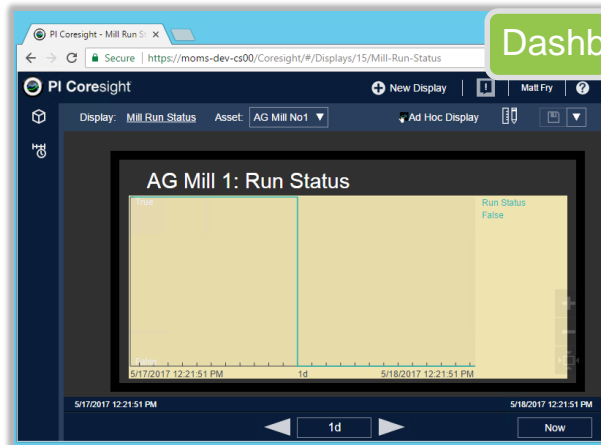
PI Coresight - Mill Run St ×

Secure | https://moms-dev-cs00/Coresight/#/Displays/15/Mill-Run-Status

Dashb

PI Coresight

New Display

Matt Fry

Display: Mill Run Status Asset: AG Mill No1

Ad Hoc Display

AG Mill 1: Run Status

True

Run Status
False

False

5/17/2017 12:21:51 PM

1d

5/18/2017 12:21:51 PM

5/17/2017 12:21:51 PM

5/18/2017 12:21:51 PM

1d

Now